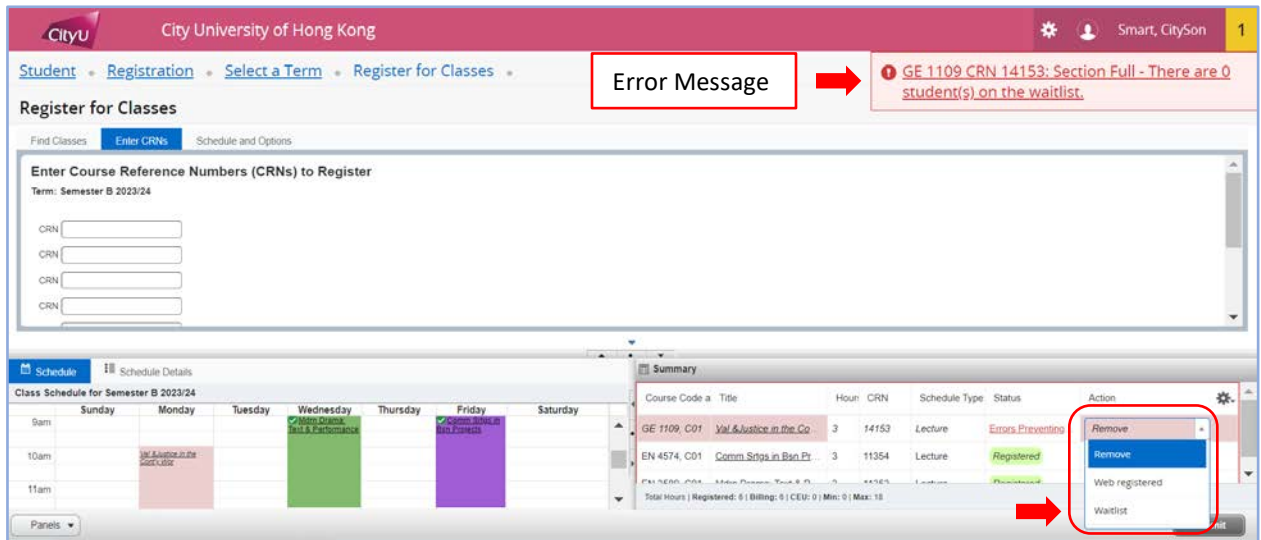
CityU City University of Hong Kong

Smart, CitySon 1

Student • Registration • Select a Term • Register for Classes •

Error Message

GE 1109 CRN 14153: Section Full - There are 0 student(s) on the waitlist.

Register for Classes

Find Classes Enter CRNs Schedule and Options

Enter Course Reference Numbers (CRNs) to Register

Term: Semester B 2023/24

CRN
CRN
CRN
CRN

Schedule Schedule Details

Class Schedule for Semester B 2023/24

| | Sunday | Monday | Tuesday | Wednesday | Thursday | Friday | Saturday |
|---|---|---|---|---|---|---|---|
| 9am | | | | Mdrn Drama: Text & Performance | | Comm Srtgs in Bsn Projects | |
| 10am | | Val &Justice in the Cont'y Wld | | | | | |
| 11am | | | | | | | |

Summary

| Course Code a | Title | Hours | CRN | Schedule Type | Status | Action |
|---|---|---|---|---|---|---|
| GE 1109, C01 | Val &Justice in the Co... | 3 | 14153 | Lecture | Errors Preventing | Remove |
| EN 4574, C01 | Comm Srtgs in Bsn Pr... | 3 | 11354 | Lecture | Registered | Remove |
| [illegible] | Mdrn Drama: Text & P... | 3 | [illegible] | Lecture | Registered | Web registered |
| | | | | | | Waitlist |

Total Hours | Registered: 6 | Billing: 6 | CEU: 0 | Min: 0 | Max: 18

Panels

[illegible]it